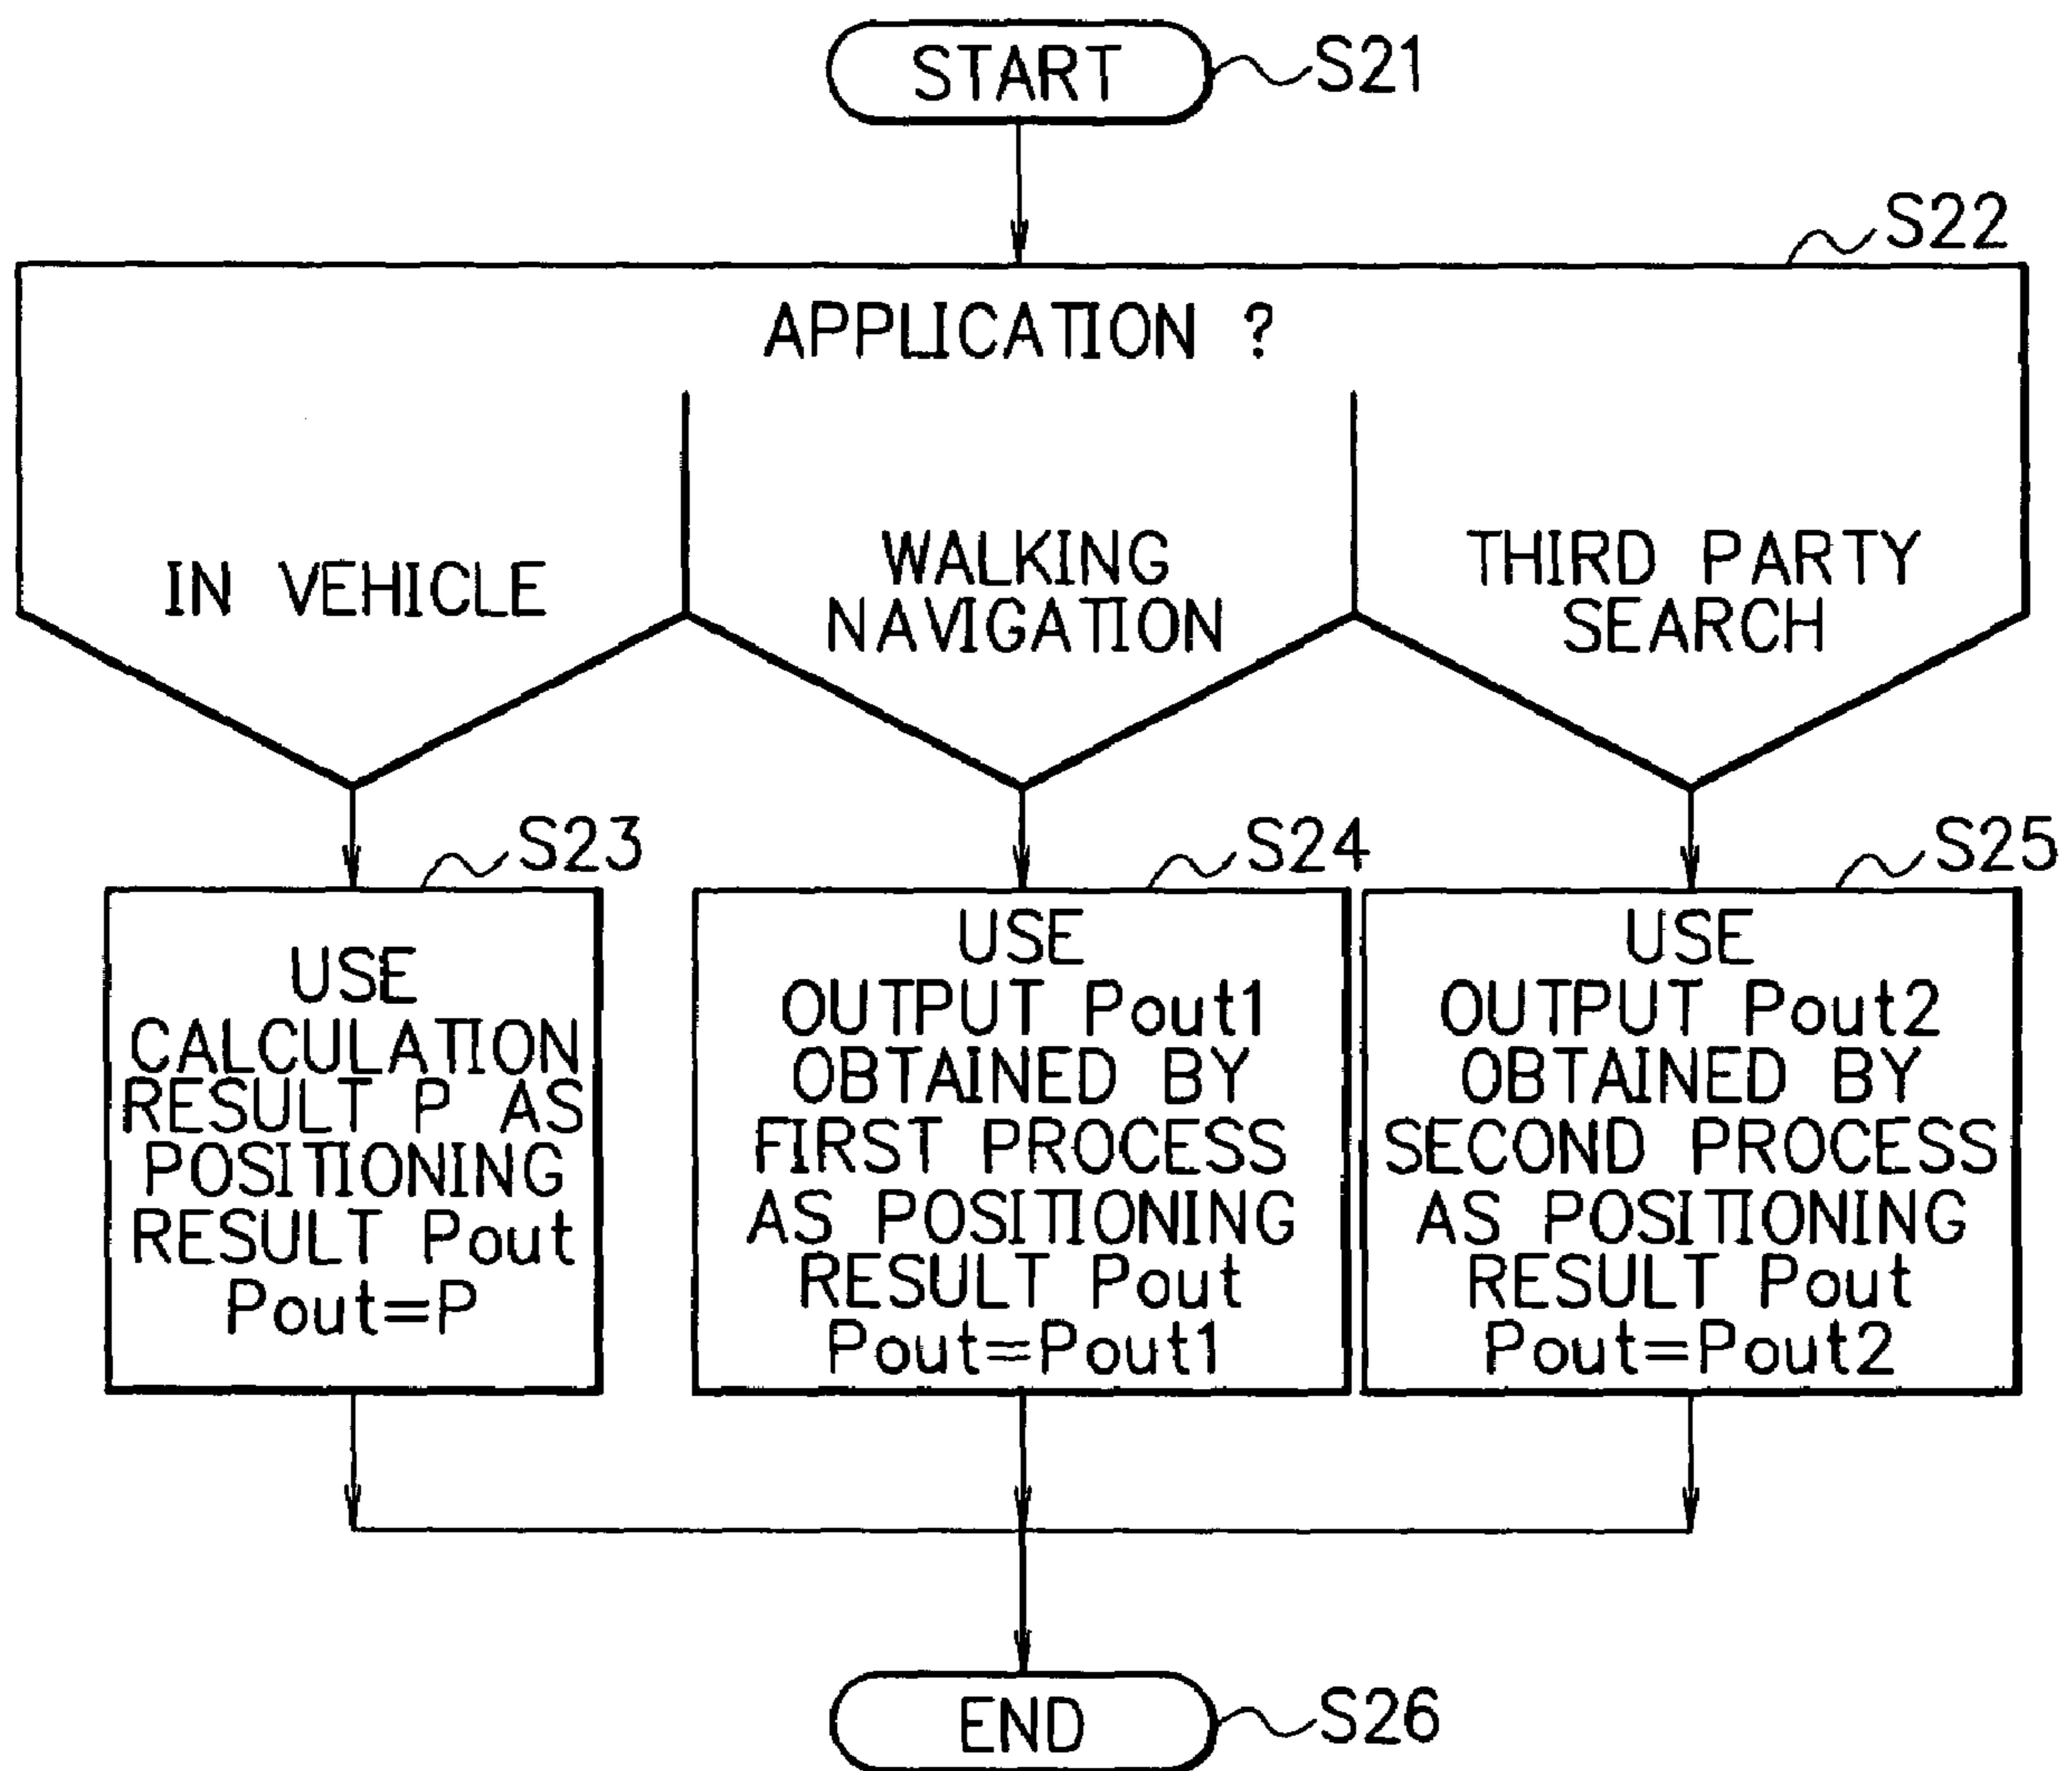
START
S21

S22
APPLICATION ?

IN VEHICLE

WALKING NAVIGATION

THIRD PARTY SEARCH

S23
USE CALCULATION RESULT P AS POSITIONING RESULT Pout
Pout=P

S24
USE OUTPUT Pout1 OBTAINED BY FIRST PROCESS AS POSITIONING RESULT Pout
Pout=Pout1

S25
USE OUTPUT Pout2 OBTAINED BY SECOND PROCESS AS POSITIONING RESULT Pout
Pout=Pout2

END
S26